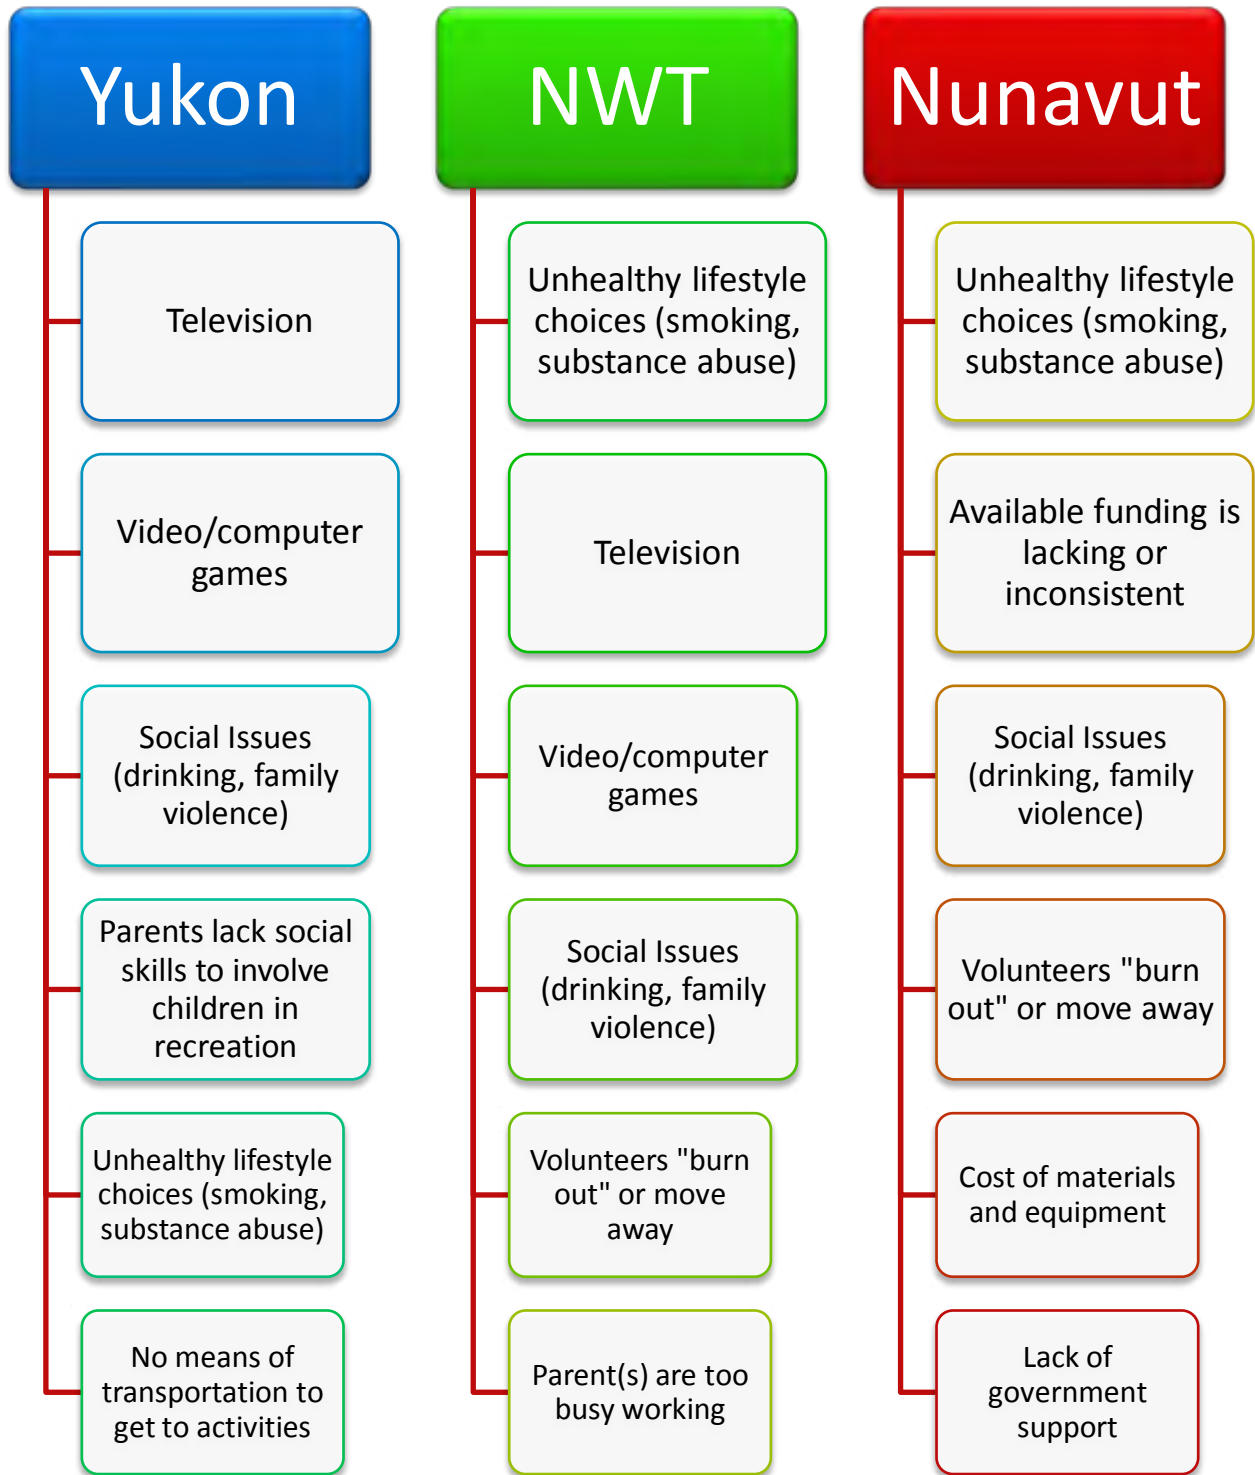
Yukon

Television

Video/computer games

Social Issues (drinking, family violence)

Parents lack social skills to involve children in recreation

Unhealthy lifestyle choices (smoking, substance abuse)

No means of transportation to get to activities

NWT

Unhealthy lifestyle choices (smoking, substance abuse)

Television

Video/computer games

Social Issues (drinking, family violence)

Volunteers "burn out" or move away

Parent(s) are too busy working

Nunavut

Unhealthy lifestyle choices (smoking, substance abuse)

Available funding is lacking or inconsistent

Social Issues (drinking, family violence)

Volunteers "burn out" or move away

Cost of materials and equipment

Lack of government support